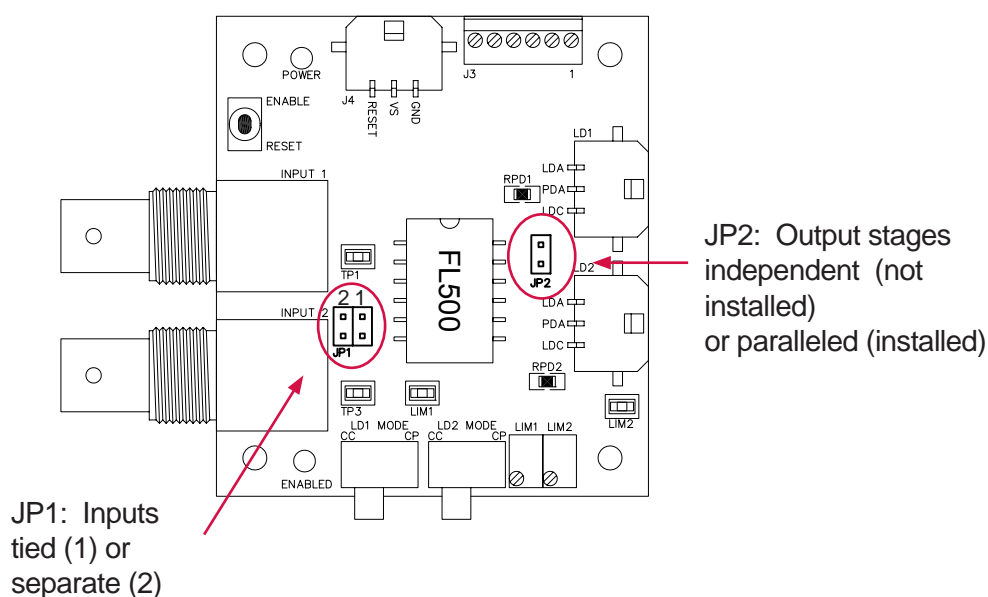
POWER
J4
RESET
VS
GND
J3
1
ENABLE
RESET
LD1
LDA
PDA
LDC
RPD1
INPUT 1
FL500
JP2
JP2: Output stages independent (not installed) or paralleled (installed)
TP1
LD2
2 1
JP1
INPUT 2
LDA
PDA
LDC
RPD2
TP3
LIM1
LIM2
LD1 MODE
CC CP
LD2 MODE
CC CP
LIM1 LIM2
ENABLED
JP1: Inputs tied (1) or separate (2)